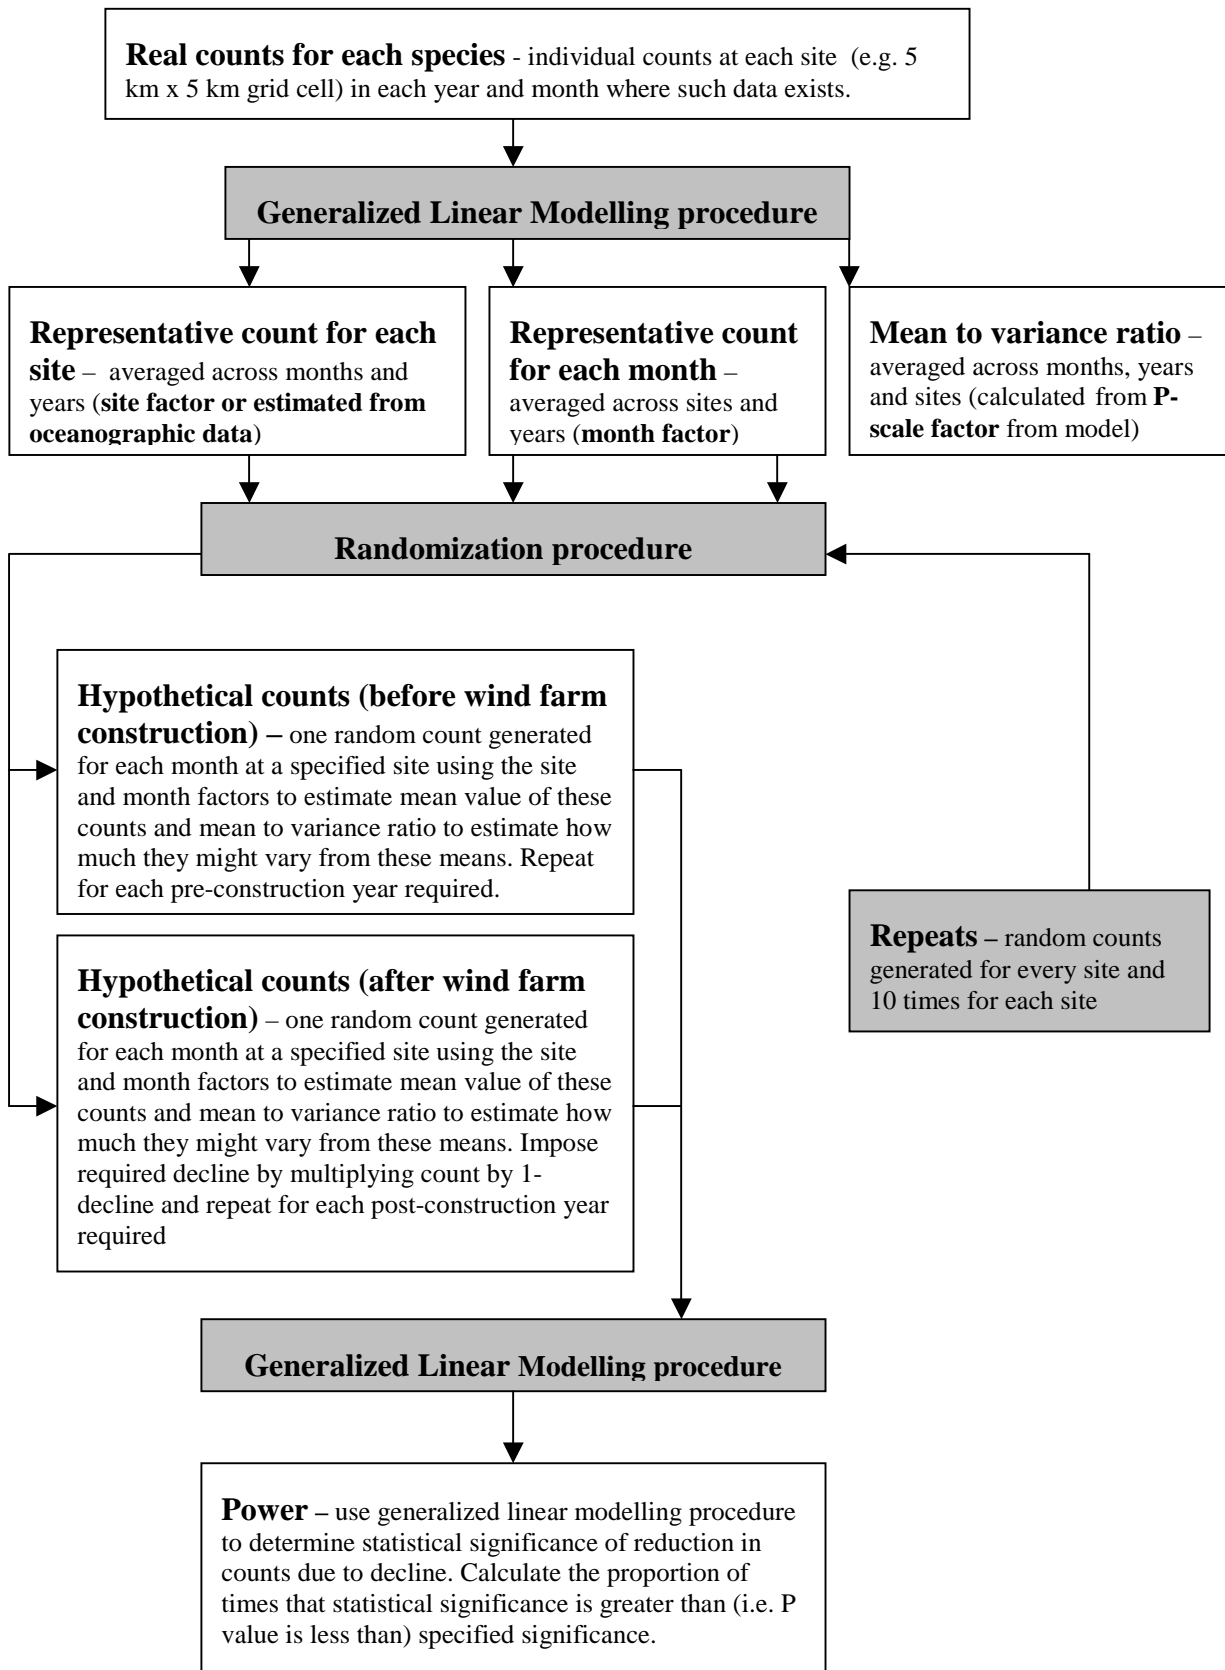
**Real counts for each species** - individual counts at each site (e.g. 5 km x 5 km grid cell) in each year and month where such data exists.

**Generalized Linear Modelling procedure**

**Representative count for each site** – averaged across months and years (**site factor or estimated from oceanographic data**)

**Representative count for each month** – averaged across sites and years (**month factor**)

**Mean to variance ratio** – averaged across months, years and sites (calculated from **P-scale factor** from model)

**Randomization procedure**

**Hypothetical counts (before wind farm construction) –** one random count generated for each month at a specified site using the site and month factors to estimate mean value of these counts and mean to variance ratio to estimate how much they might vary from these means. Repeat for each pre-construction year required.

**Repeats –** random counts generated for every site and 10 times for each site

**Hypothetical counts (after wind farm construction)** – one random count generated for each month at a specified site using the site and month factors to estimate mean value of these counts and mean to variance ratio to estimate how much they might vary from these means. Impose required decline by multiplying count by 1-decline and repeat for each post-construction year required

**Generalized Linear Modelling procedure**

**Power –** use generalized linear modelling procedure to determine statistical significance of reduction in counts due to decline. Calculate the proportion of times that statistical significance is greater than (i.e. P value is less than) specified significance.